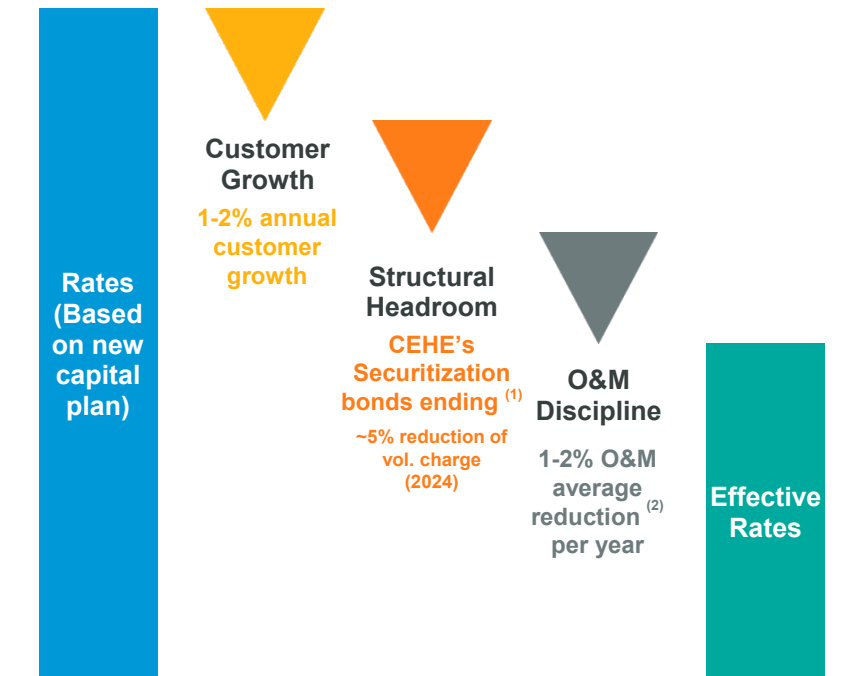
Rates (Based on new capital plan)

Customer Growth

1-2% annual customer growth

Structural Headroom

CEHE's Securitization bonds ending $^{(1)}$

~5% reduction of vol. charge (2024)

O&M Discipline

1-2% O&M average reduction $^{(2)}$ per year

Effective Rates